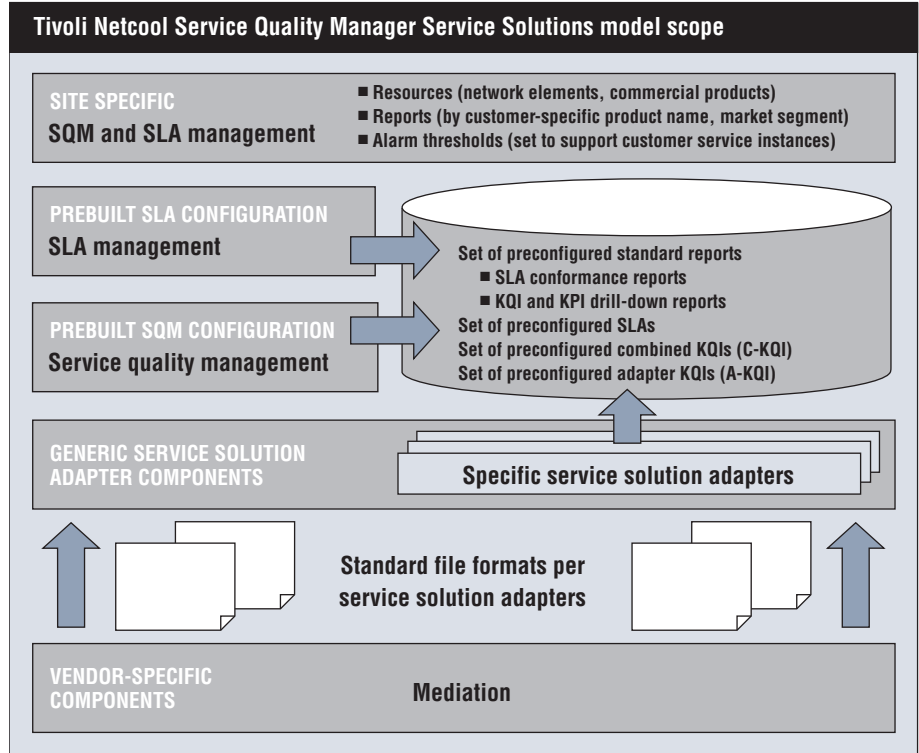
Tivoli Netcool Service Quality Manager Service Solutions model scope

SITE SPECIFIC
SQM and SLA management

■ Resources (network elements, commercial products)
■ Reports (by customer-specific product name, market segment)
■ Alarm thresholds (set to support customer service instances)

PREBUILT SLA CONFIGURATION
SLA management

PREBUILT SQM CONFIGURATION
Service quality management

Set of preconfigured standard reports
■ SLA conformance reports
■ KQI and KPI drill-down reports
Set of preconfigured SLAs
Set of preconfigured combined KQIs (C-KQI)
Set of preconfigured adapter KQIs (A-KQI)

GENERIC SERVICE SOLUTION ADAPTER COMPONENTS

Specific service solution adapters

Standard file formats per service solution adapters

VENDOR-SPECIFIC COMPONENTS

Mediation